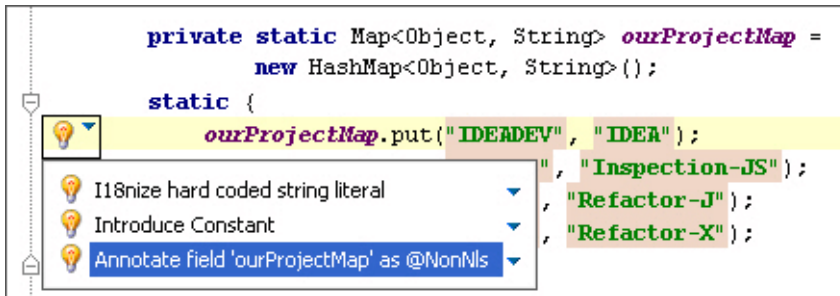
private static Map<Object, String> ourProjectMap =
new HashMap<Object, String>();
static {
ourProjectMap.put("IDEADEV", "IDEA");
", "Inspection-JS");
, "Refactor-J");
, "Refactor-X");

I18nize hard coded string literal
Introduce Constant
Annotate field 'ourProjectMap' as @NonNls